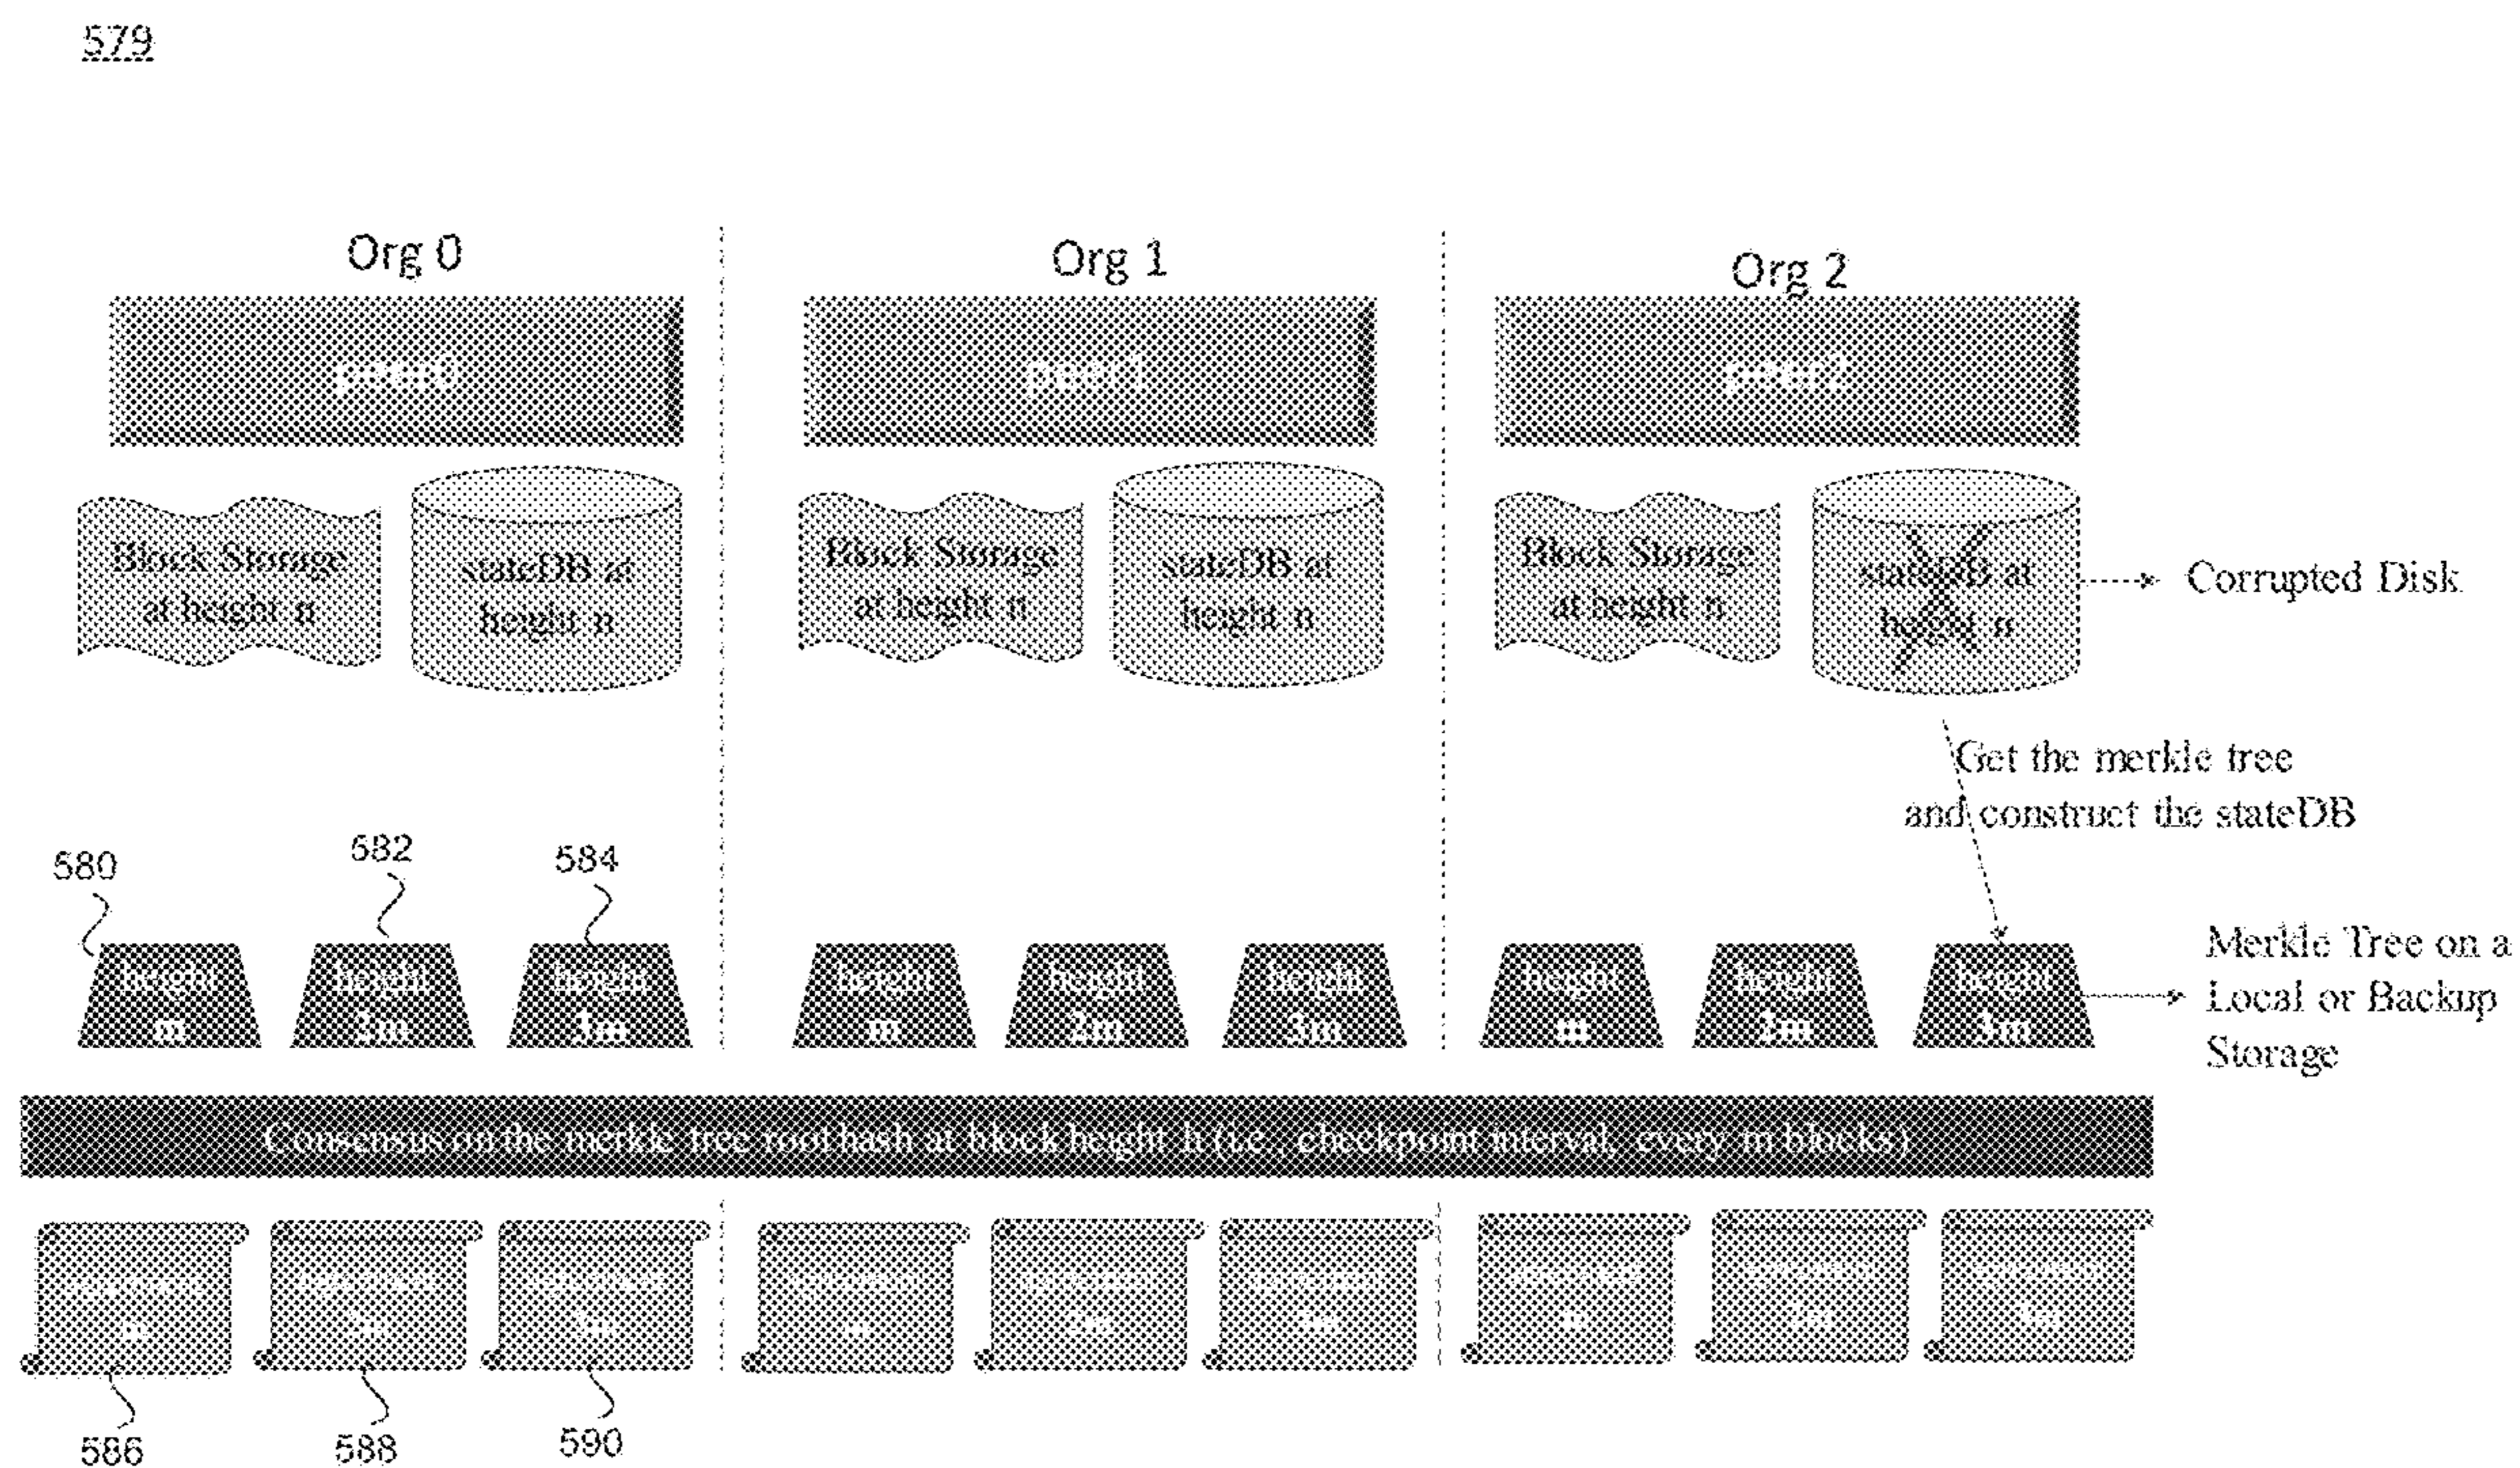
579

Org 0

peer0

Block Storage at height n

stateDB at height n

Org 1

peer1

Block Storage at height n

stateDB at height n

Org 2

peer2

Block Storage at height n

stateDB at height n

Corrupted Disk

Get the merkle tree and construct the stateDB

580

582

584

height m

height 2m

height 3m

height m

height 2m

height 3m

height m

height 2m

height 3m

Merkle Tree on a Local or Backup Storage

Consensus on the merkle tree root hash at block height h (i.e., checkpoint interval, every m blocks)

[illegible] m

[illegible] 2m

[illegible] 3m

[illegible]

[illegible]

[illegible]

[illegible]

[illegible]

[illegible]

586

588

590